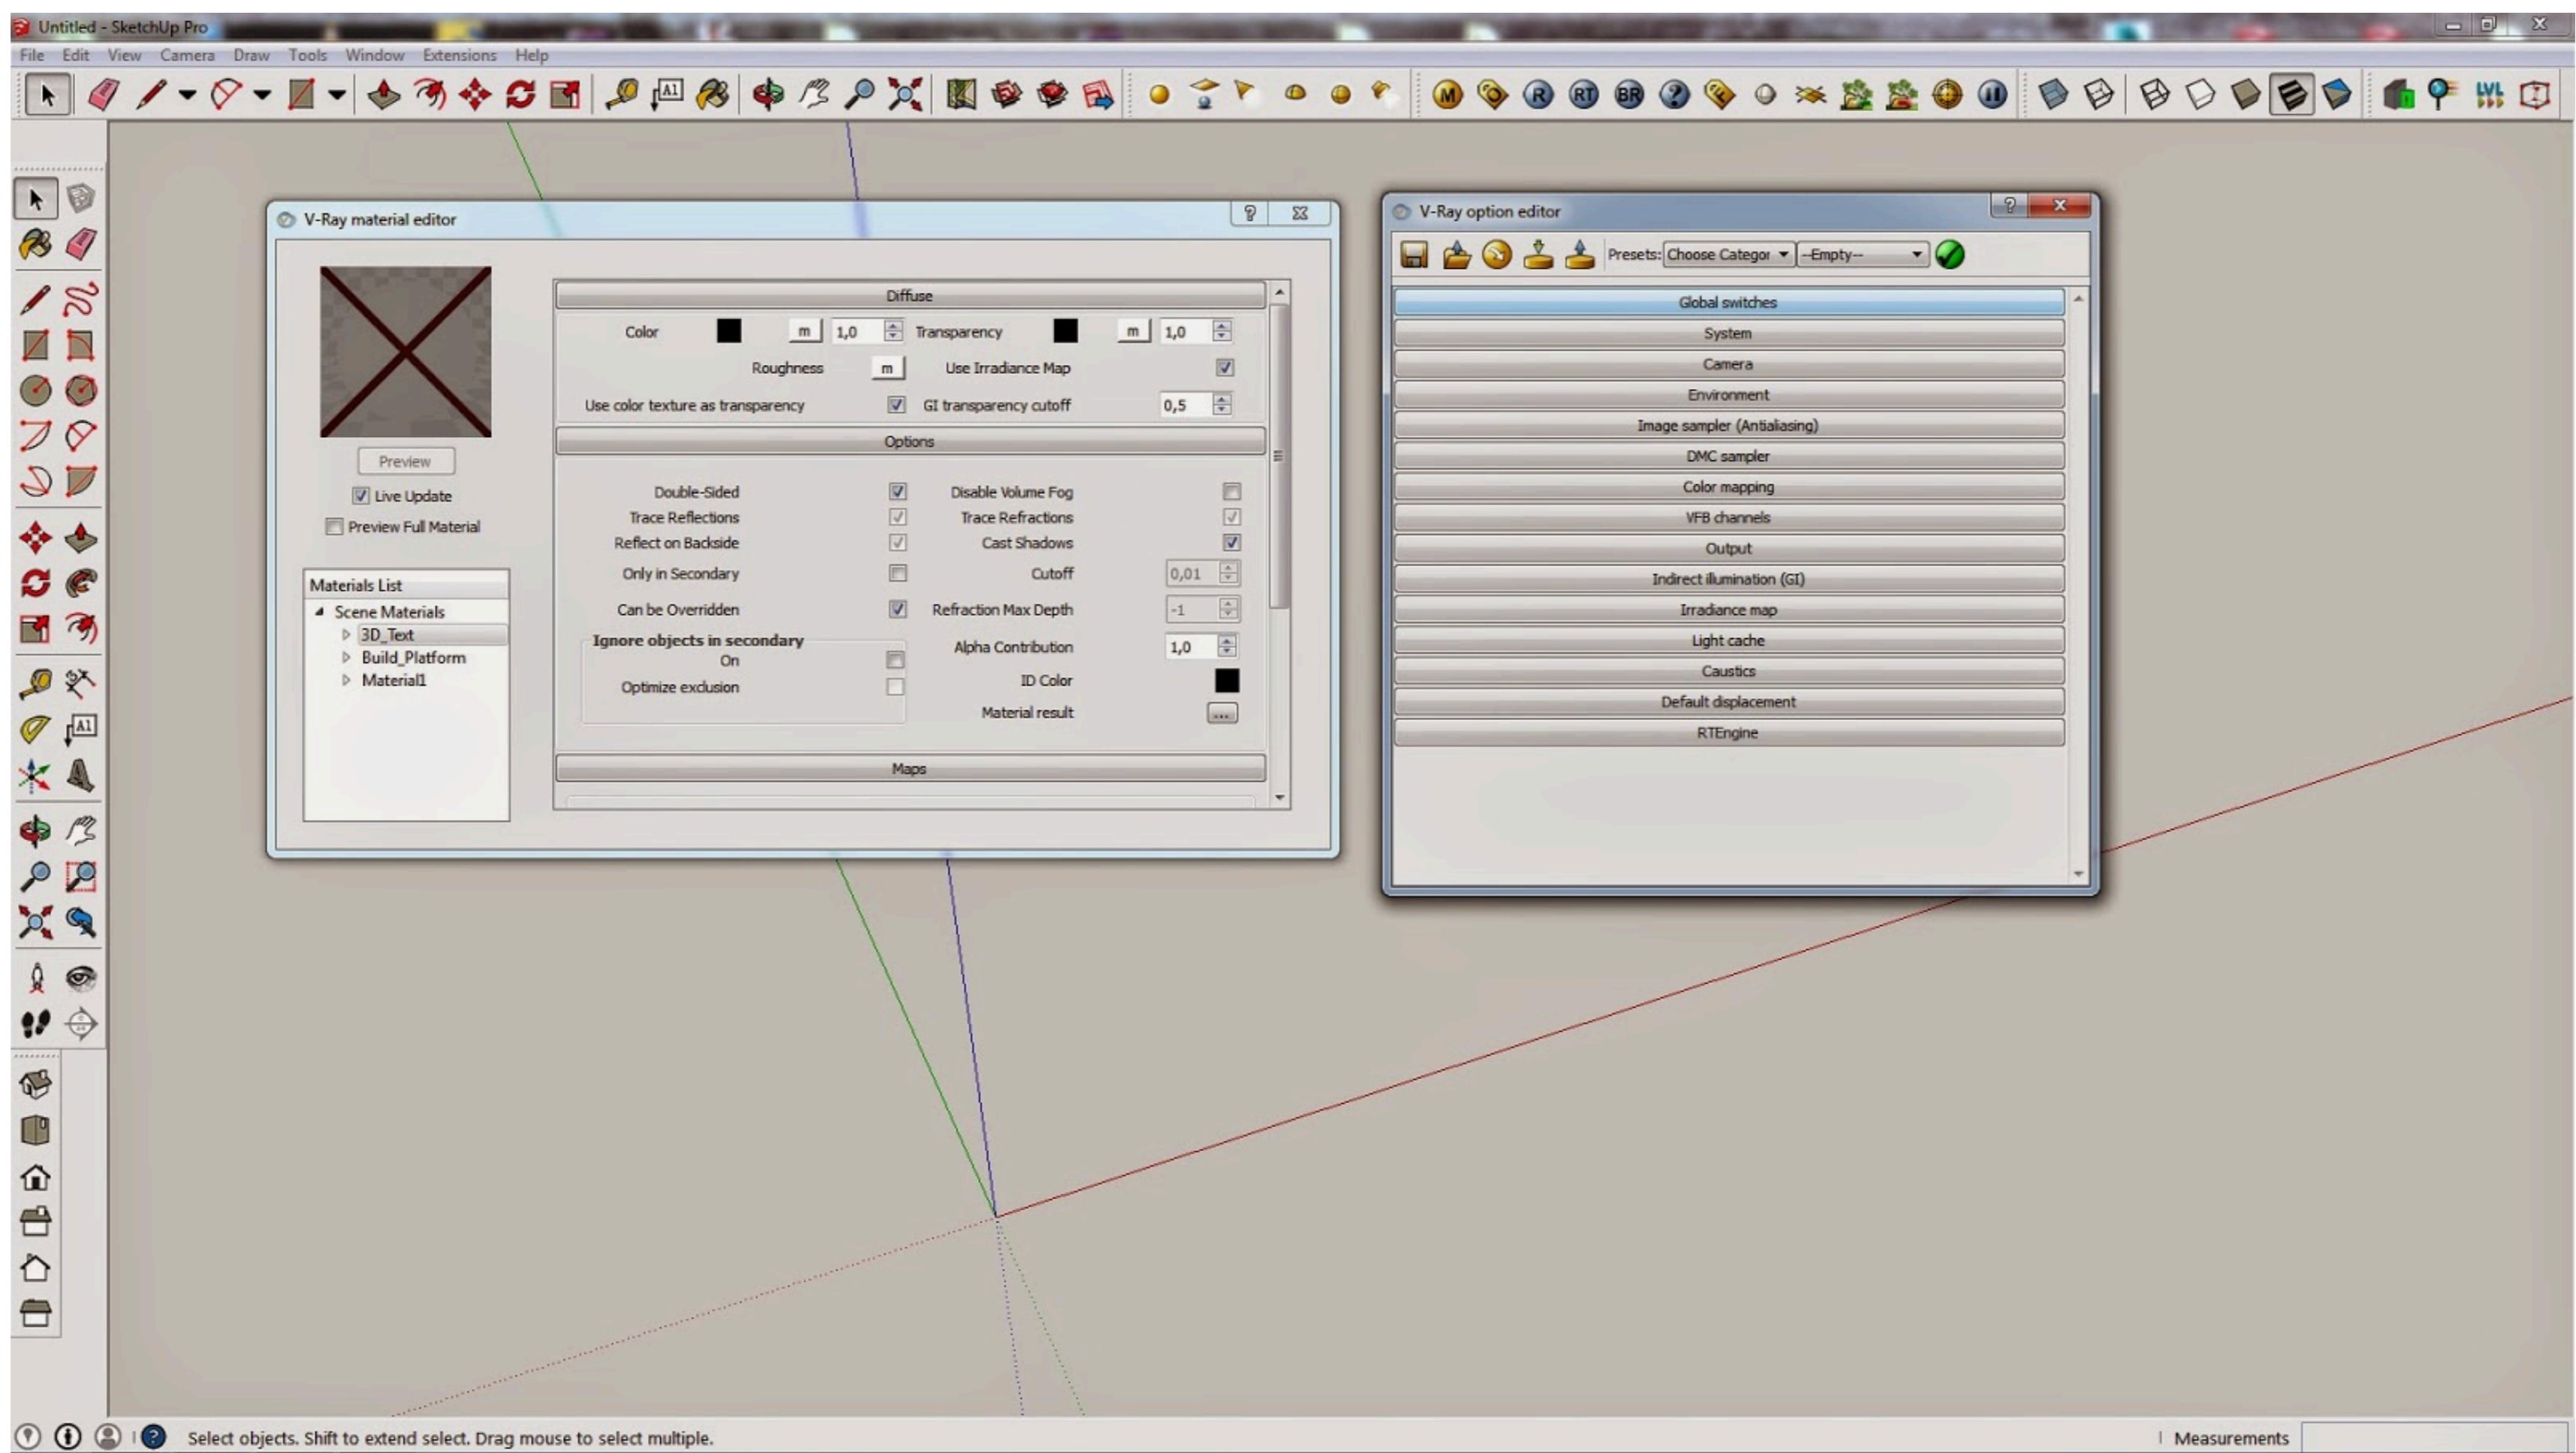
Untitled - SketchUp Pro

File Edit View Camera Draw Tools Window Extensions Help

V-Ray material editor

Preview

Live Update

Preview Full Material

Materials List

Scene Materials

3D_Text

Build_Platform

Material1

Diffuse

Color m 1,0 Transparency m 1,0

Roughness m Use Irradiance Map

Use color texture as transparency GI transparency cutoff 0,5

Options

Double-Sided Disable Volume Fog

Trace Reflections Trace Refractions

Reflect on Backside Cast Shadows

Only in Secondary Cutoff 0,01

Can be Overridden Refraction Max Depth -1

Ignore objects in secondary Alpha Contribution 1,0

On

Optimize exclusion ID Color

Material result ...

Maps

V-Ray option editor

Presets: Choose Categor --Empty--

Global switches

System

Camera

Environment

Image sampler (Antialiasing)

DMC sampler

Color mapping

VFB channels

Output

Indirect illumination (GI)

Irradiance map

Light cache

Caustics

Default displacement

RTEngine

Select objects. Shift to extend select. Drag mouse to select multiple.

Measurements